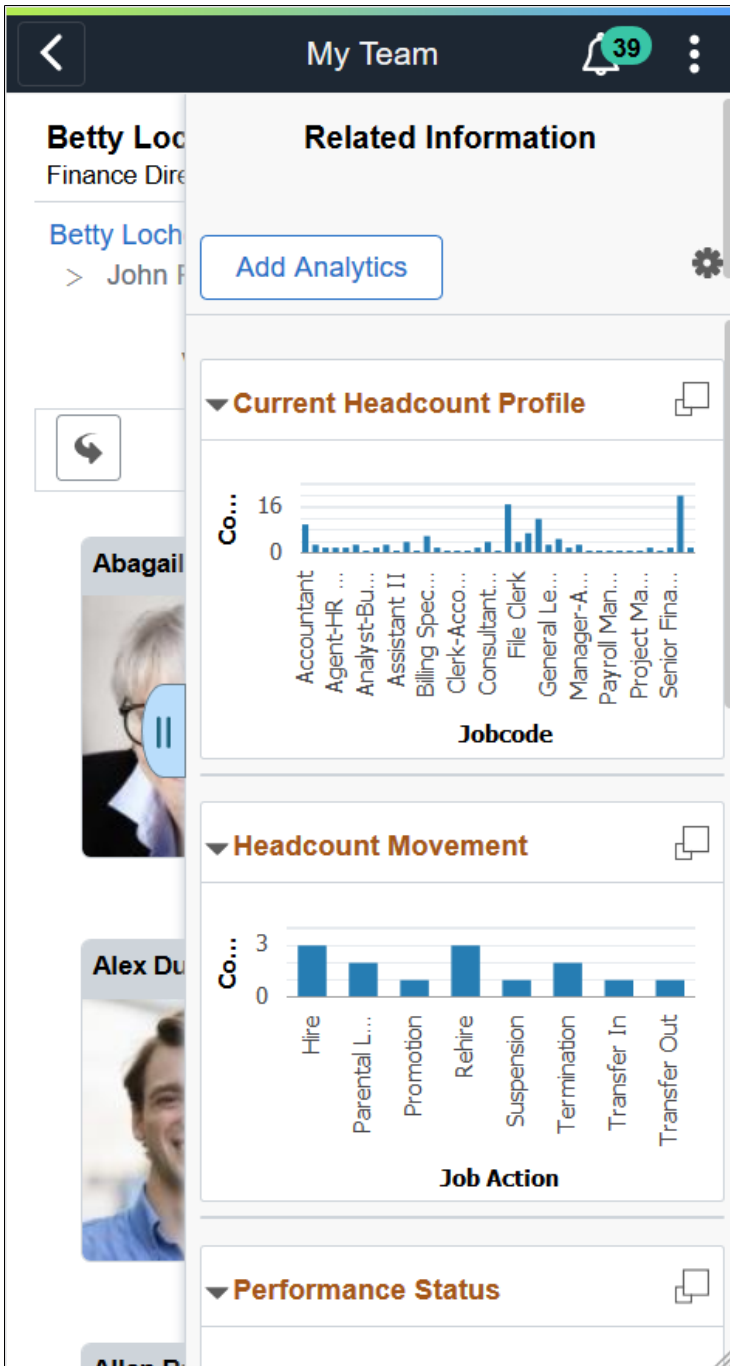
My Team

39

Betty Loc

Finance Dire

Betty Loch

> John F

Abagail

Alex Du

Related Information

Add Analytics

Current Headcount Profile

Co...

16

0

Accountant

Agent-HR ...

Analyst-Bu...

Assistant II

Billing Spec...

Clerk-Acco...

Consultant...

File Clerk

General Le...

Manager-A...

Payroll Man...

Project Ma...

Senior Fina...

Jobcode

Headcount Movement

Co...

3

0

Hire

Parental L...

Promotion

Rehire

Suspension

Termination

Transfer In

Transfer Out

Job Action

Performance Status